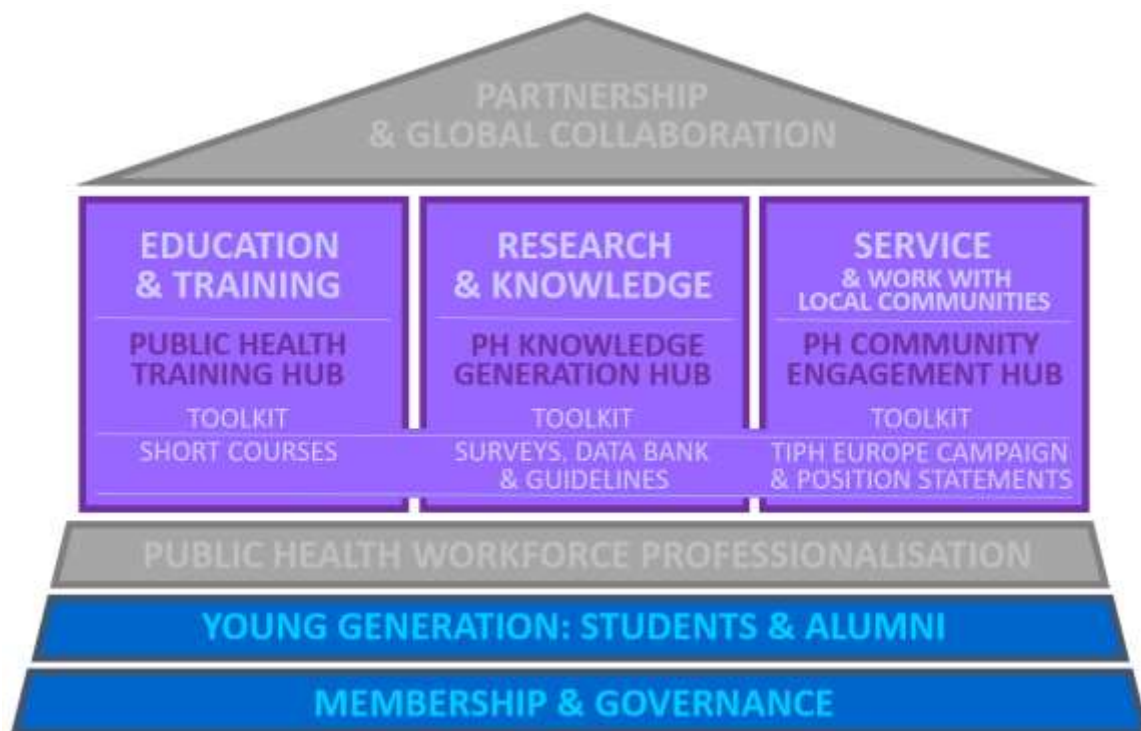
PARTNERSHIP
& GLOBAL COLLABORATION

EDUCATION
& TRAINING

PUBLIC HEALTH
TRAINING HUB

TOOLKIT

SHORT COURSES

RESEARCH
& KNOWLEDGE

PH KNOWLEDGE
GENERATION HUB

TOOLKIT

SURVEYS, DATA BANK
& GUIDELINES

SERVICE
& WORK WITH
LOCAL COMMUNITIES

PH COMMUNITY
ENGAGEMENT HUB

TOOLKIT

TIPH EUROPE CAMPAIGN
& POSITION STATEMENTS

PUBLIC HEALTH WORKFORCE PROFESSIONALISATION

YOUNG GENERATION: STUDENTS & ALUMNI

MEMBERSHIP & GOVERNANCE